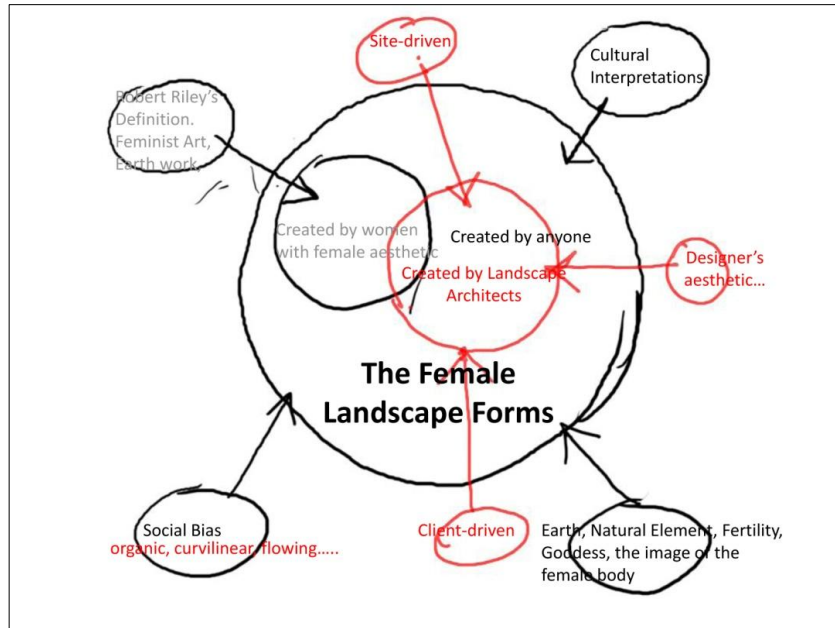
Site-driven

Cultural Interpretations

Robert Riley's Definition. Feminist Art, Earth work,

Created by women with female aesthetic

Created by anyone

Created by Landscape Architects

Designer's aesthetic...

The Female Landscape Forms

Social Bias
organic, curvilinear, flowing.....

Client-driven

Earth, Natural Element, Fertility, Goddess, the image of the female body